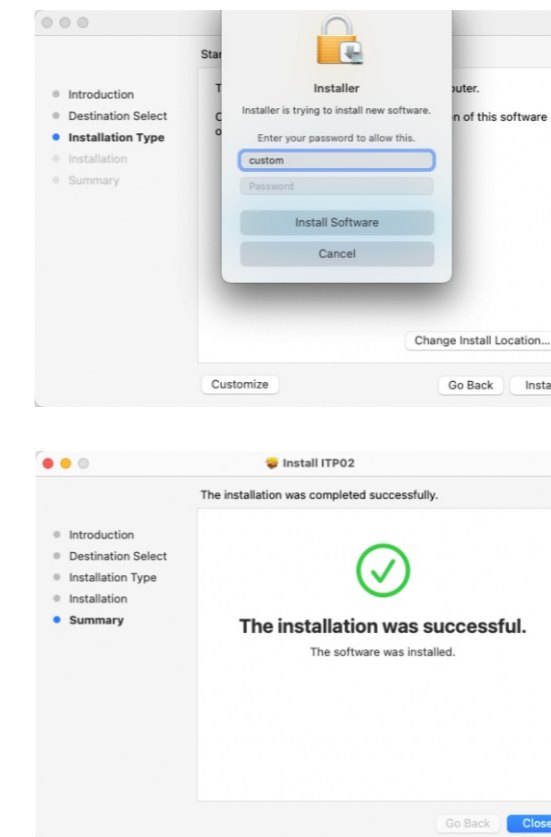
Introduction
Destination Select
Installation Type
Installation
Summary

Star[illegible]
T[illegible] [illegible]puter.
C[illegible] o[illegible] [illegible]n of this software

Installer
Installer is trying to install new software.
Enter your password to allow this.
custom
Password
Install Software
Cancel

Change Install Location...
Customize
Go Back
Insta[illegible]

Install ITP02
The installation was completed successfully.
Introduction
Destination Select
Installation Type
Installation
Summary
The installation was successful.
The software was installed.
Go Back
Clos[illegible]